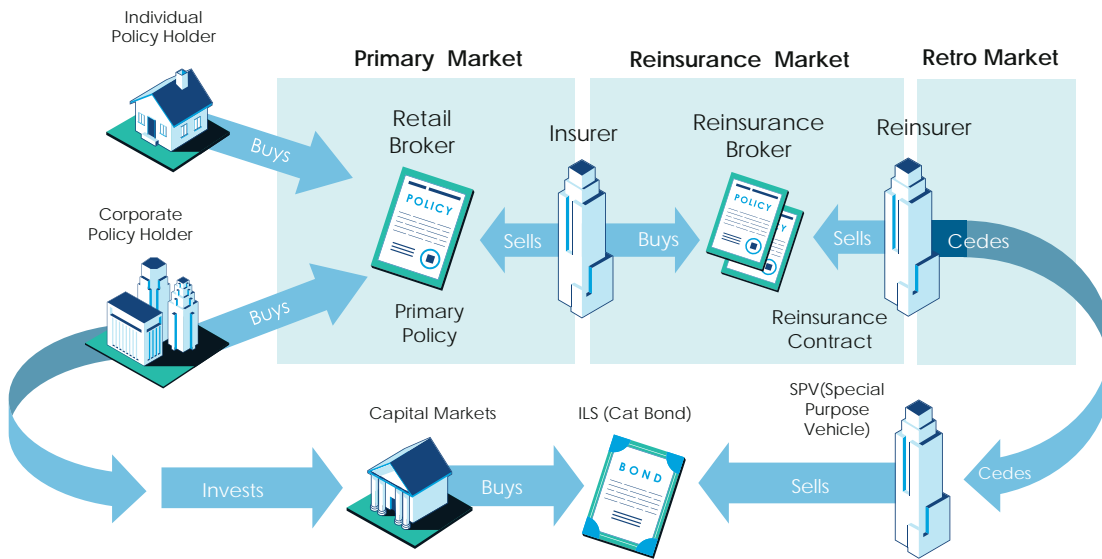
Individual Policy Holder

Primary Market

Reinsurance Market

Retro Market

Buys

Retail Broker

Insurer

Reinsurance Broker

Reinsurer

POLICY

POLICY

Sells

Buys

Sells

Cedes

Corporate Policy Holder

Buys

Primary Policy

Reinsurance Contract

SPV(Special Purpose Vehicle)

Capital Markets

ILS (Cat Bond)

BOND

Invests

Buys

Sells

Cedes